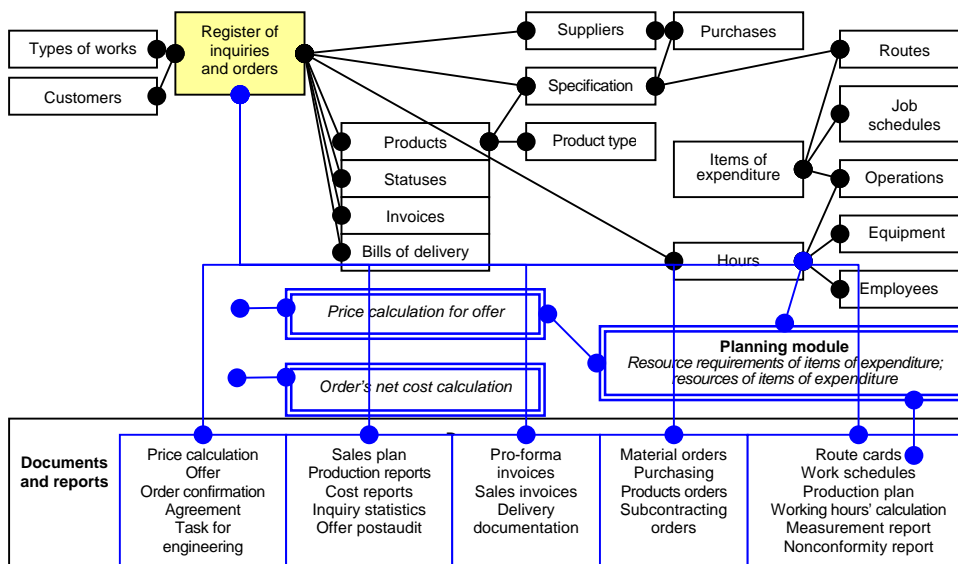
Types of works

Customers

Register of inquiries and orders

Suppliers

Purchases

Specification

Routes

Products

Product type

Job schedules

Statuses

Items of expenditure

Operations

Invoices

Equipment

Bills of delivery

Hours

Employees

Price calculation for offer

Planning module
Resource requirements of items of expenditure; resources of items of expenditure

Order's net cost calculation

Documents and reports

Price calculation
Offer
Order confirmation
Agreement
Task for engineering

Sales plan
Production reports
Cost reports
Inquiry statistics
Offer postaudit

Pro-forma invoices
Sales invoices
Delivery documentation

Material orders
Purchasing
Products orders
Subcontracting orders

Route cards
Work schedules
Production plan
Working hours' calculation
Measurement report
Nonconformity report